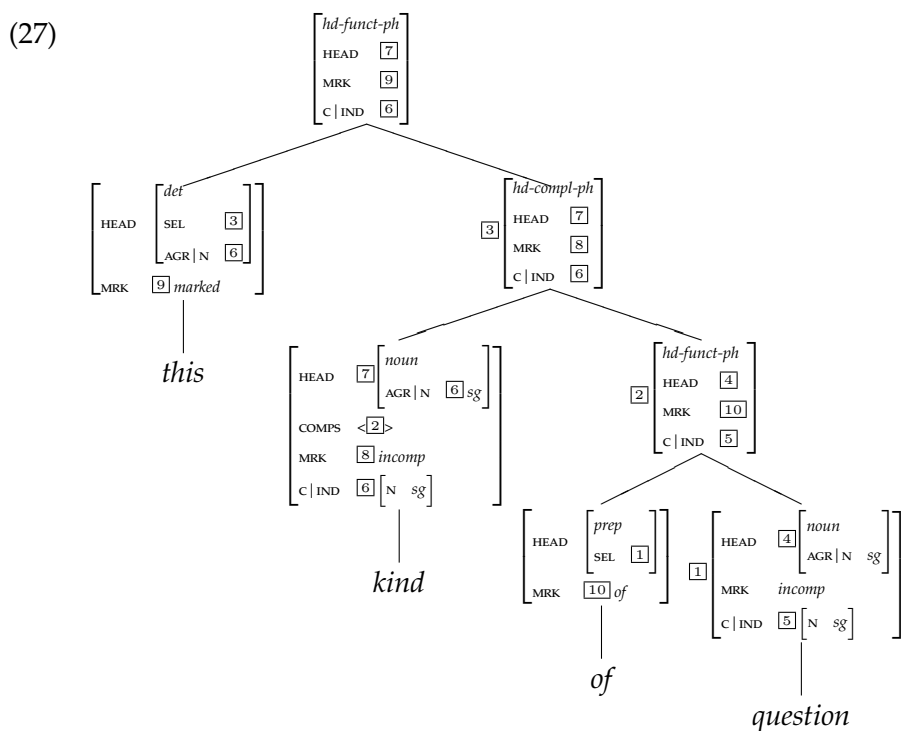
(27)

hd-funct-ph
HEAD $\boxed{7}$
MRK $\boxed{9}$
C | IND $\boxed{6}$

HEAD det
SEL $\boxed{3}$
AGR | N $\boxed{6}$
MRK $\boxed{9}$ marked

this

$\boxed{3}$ hd-compl-ph
HEAD $\boxed{7}$
MRK $\boxed{8}$
C | IND $\boxed{6}$

HEAD $\boxed{7}$ noun
AGR | N $\boxed{6}$ sg
COMPS < $\boxed{2}$ >
MRK $\boxed{8}$ incomp
C | IND $\boxed{6}$ N sg

kind

$\boxed{2}$ hd-funct-ph
HEAD $\boxed{4}$
MRK $\boxed{10}$
C | IND $\boxed{5}$

HEAD prep
SEL $\boxed{1}$
MRK $\boxed{10}$ of

of

$\boxed{1}$
HEAD $\boxed{4}$ noun
AGR | N sg
MRK incomp
C | IND $\boxed{5}$ N sg

question